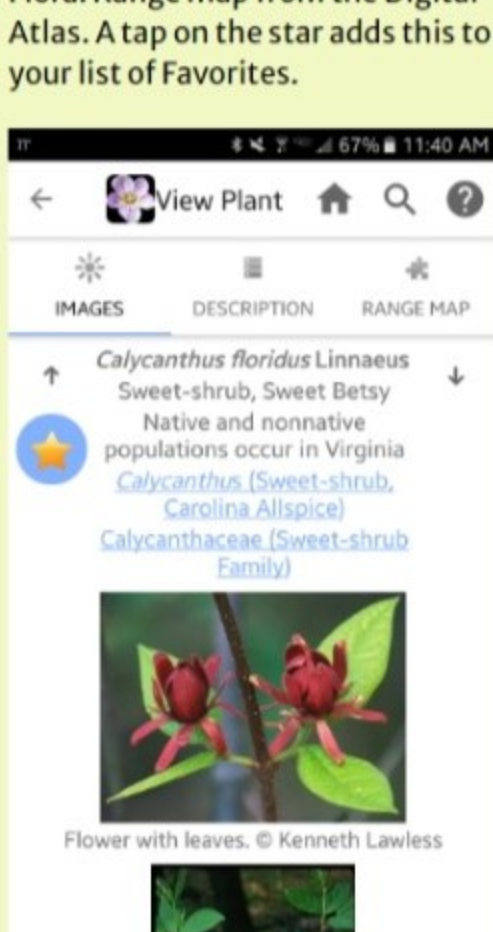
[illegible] Atlas. A tap on the star adds this to your list of Favorites.

67% 11:40 AM

View Plant

IMAGES DESCRIPTION RANGE MAP

Calycanthus floridus Linnaeus
Sweet-shrub, Sweet Betsy
Native and nonnative populations occur in Virginia
Calycanthus (Sweet-shrub, Carolina Allspice)
Calycanthaceae (Sweet-shrub Family)

Flower with leaves. © Kenneth Lawless